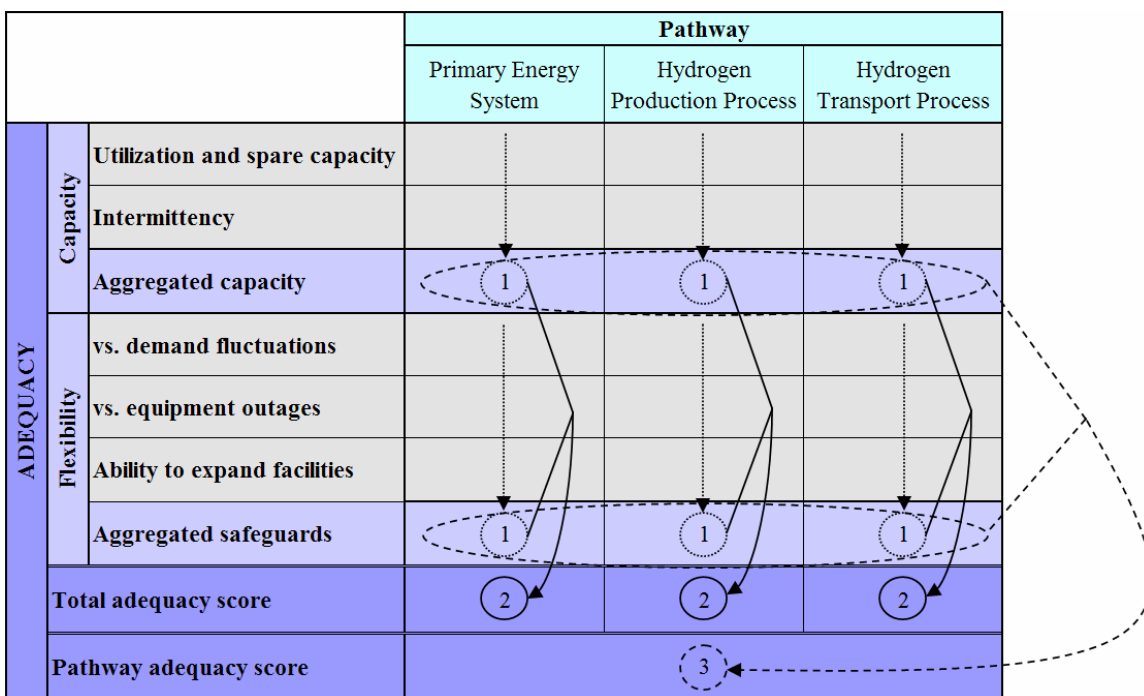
| | | | Pathway | | |
|---|---|---|---|---|---|
| | | | Primary Energy System | Hydrogen Production Process | Hydrogen Transport Process |
| ADEQUACY | Capacity | Utilization and spare capacity | | | |
| | | Intermittency | | | |
| | | Aggregated capacity | 1 | 1 | 1 |
| | Flexibility | vs. demand fluctuations | | | |
| | | vs. equipment outages | | | |
| | | Ability to expand facilities | | | |
| | | Aggregated safeguards | 1 | 1 | 1 |
| | Total adequacy score | | 2 | 2 | 2 |
| | Pathway adequacy score | | | 3 | |